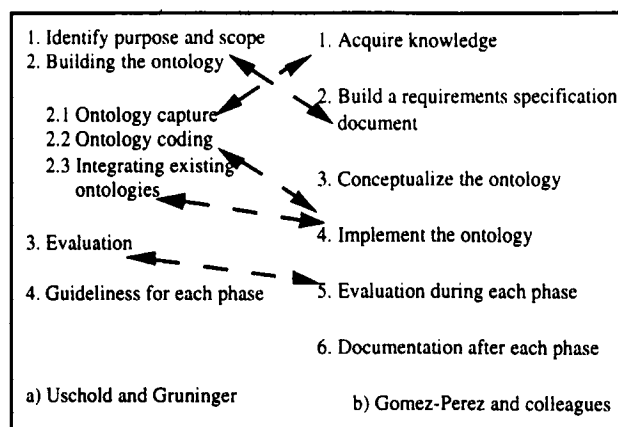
1. Identify purpose and scope
2. Building the ontology

2.1 Ontology capture
2.2 Ontology coding
2.3 Integrating existing ontologies

3. Evaluation

4. Guideliness for each phase

a) Uschold and Gruninger

1. Acquire knowledge

2. Build a requirements specification document

3. Conceptualize the ontology

4. Implement the ontology

5. Evaluation during each phase

6. Documentation after each phase

b) Gomez-Perez and colleagues